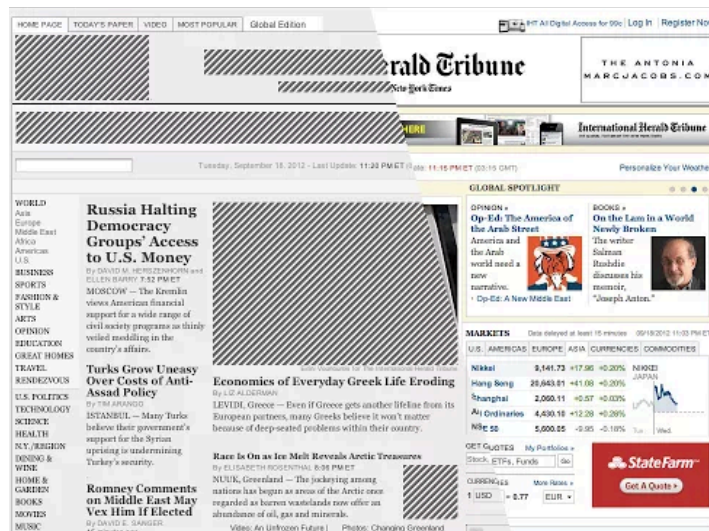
HOME PAGE | TODAY'S PAPER | VIDEO | MOST POPULAR | Global Edition

IHT All Digital Access for 99¢ Log In Register Now

erald Tribune
The New York Times

THE ANTONIA
MARCJACOBS.COM

HERE

International Herald Tribune

Tuesday, September 18, 2012 - Last Update: 11:20 PM ET

11:16 PM ET (03:16 GMT)

Personalize Your Weather

WORLD
Asia
Europe
Middle East
Africa
Americas
U.S.
BUSINESS
SPORTS
FASHION & STYLE
ARTS
OPINION
EDUCATION
GREAT HOMES
TRAVEL
RENDEZVOUS

U.S. POLITICS
TECHNOLOGY
SCIENCE
HEALTH
N.Y./REGION
DINING & WINE
HOME & GARDEN
BOOKS
MOVIES
MUSIC

Russia Halting Democracy Groups' Access to U.S. Money
By DAVID M. HERSZENHORN and ELLEN BARRY 7:52 PM ET
MOSCOW — The Kremlin views American financial support for a wide range of civil society programs as thinly veiled meddling in the country's affairs.

Turks Grow Uneasy Over Costs of Anti-Assad Policy
By TIM ARANGO
ISTANBUL — Many Turks believe their government's support for the Syrian uprising is undermining Turkey's security.

Romney Comments on Middle East May Vex Him If Elected
By DAVID E. SANGER

Economics of Everyday Greek Life Eroding
By LIZ ALDERMAN
LEVIDI, Greece — Even if Greece gets another lifeline from its European partners, many Greeks believe it won't matter because of deep-seated problems within their country.

Race Is On as Ice Melt Reveals Arctic Treasures
By ELISABETH ROSENTHAL 8:56 PM ET
NUUK, Greenland — The jockeying among nations has begun as areas of the Arctic once regarded as barren wastelands now offer an abundance of oil, gas and minerals.
Video: An Unfrozen Future | Photos: Changing Greenland

GLOBAL SPOTLIGHT

OPINION »
Op-Ed: The America of the Arab Street
America and the Arab world need a new narrative.
› Op-Ed: A New Middle East

BOOKS »
On the Lam in a World Newly Broken
The writer Salman Rushdie discusses his memoir, "Joseph Anton."

MARKETS Data delayed at least 15 minutes 09/18/2012 11:03 PM ET

U.S. | AMERICAS | EUROPE | ASIA | CURRENCIES | COMMODITIES

| | | | |
|---|---|---|---|
| Nikkei | 9,141.73 | +17.96 | +0.20% |
| Hang Seng | 20,643.61 | +41.08 | +0.20% |
| Shanghai | 2,060.11 | +0.57 | +0.03% |
| All Ordinaries | 4,430.18 | +12.28 | +0.28% |
| E 200 | 5,100.55 | -9.95 | -0.18% |

NIKKEI JAPAN

Tue Wed

GET QUOTES My Portfolios »
Stock, ETFs, Funds Go

CURRENCIES More Rates »
1 USD = 0.77 EUR

State Farm
Get A Quote